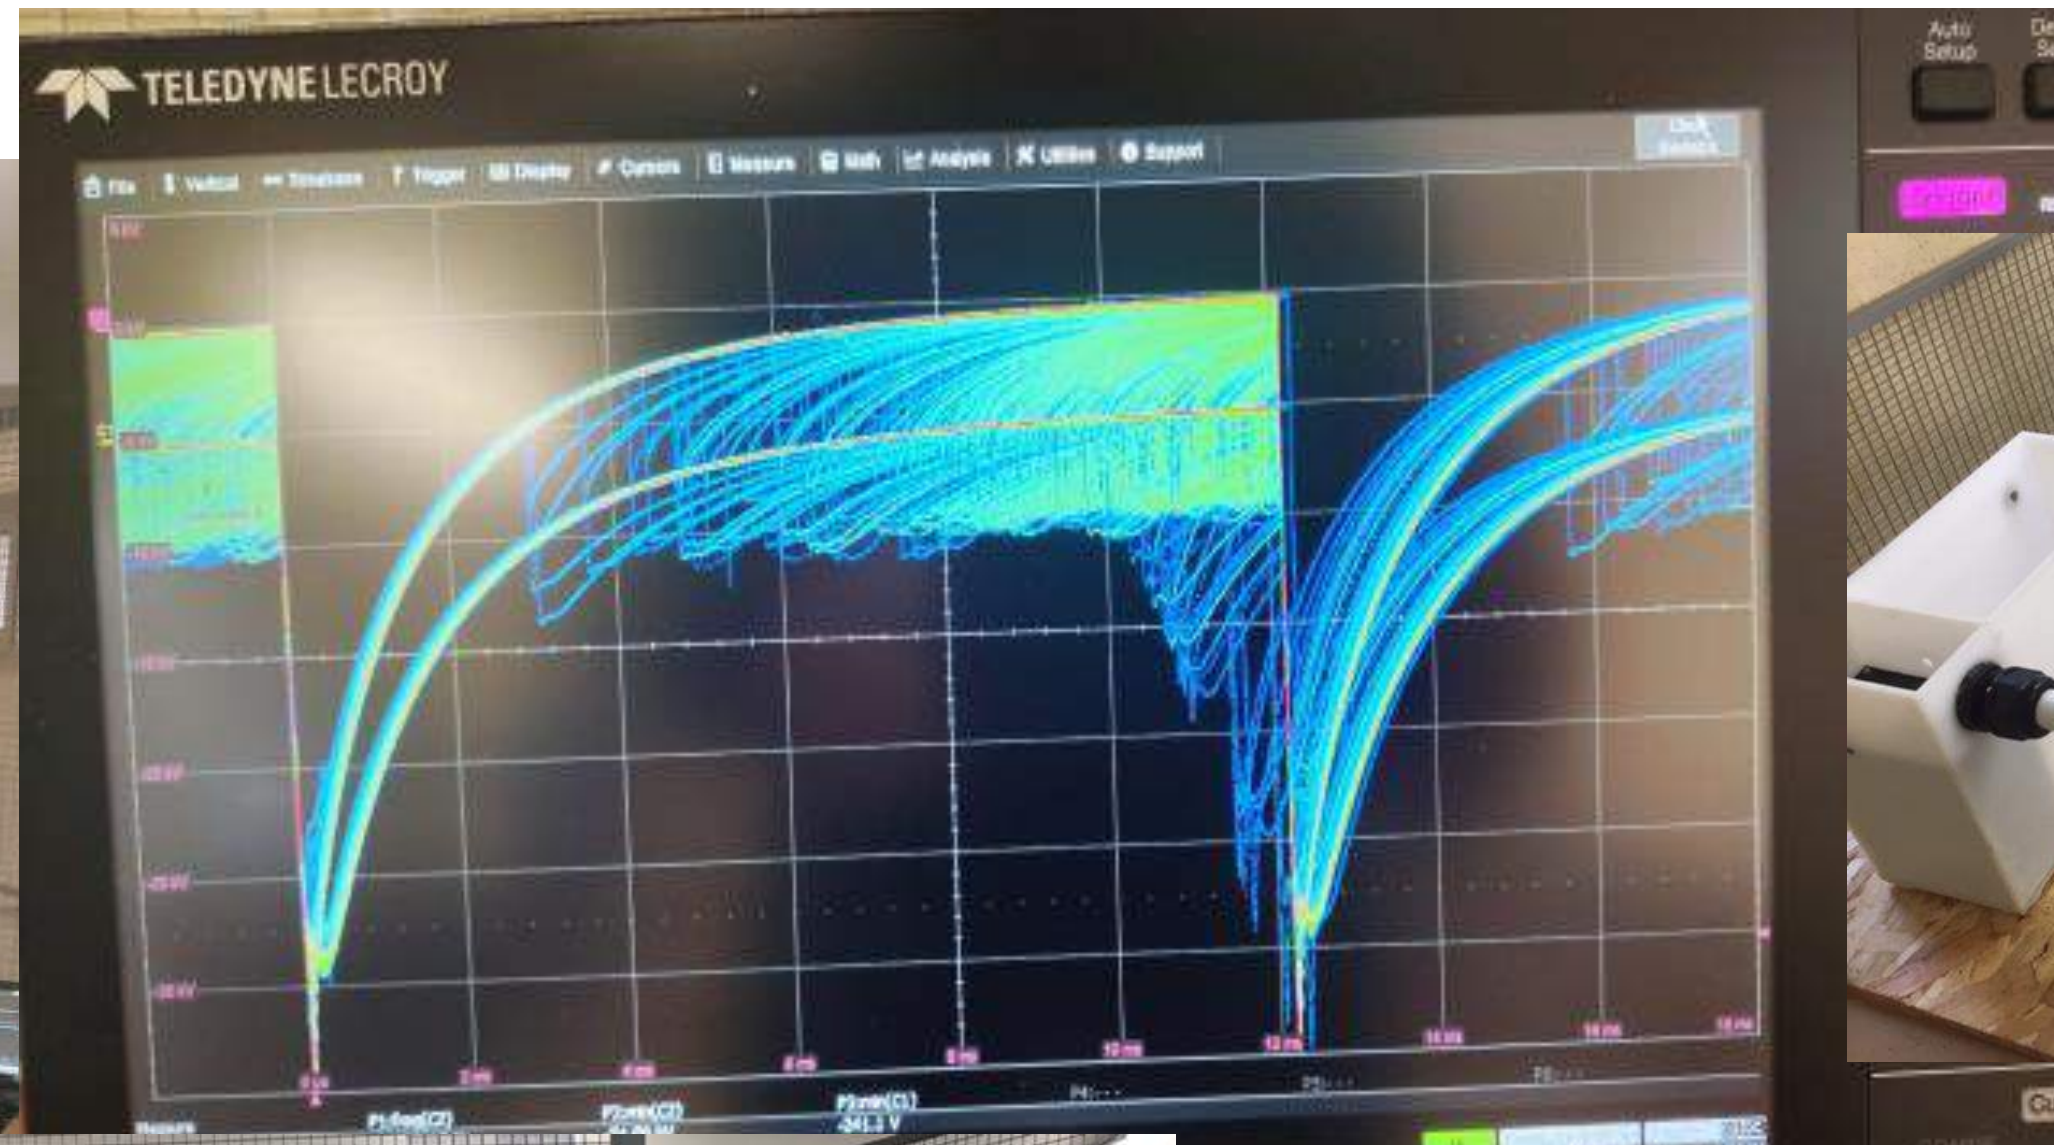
TELEDYNE LECROY

Auto Setup

File | Vertical | Timebase | Trigger | Display | Cursors | Measure | Math | Analysis | Utilities | Support

-10 kV

-20 kV

-25 kV

-30 kV

0 µs

2 ms

4 ms

6 ms

8 ms

10 ms

12 ms

14 ms

16 ms

18 ms

Measure

P1:freq(C2)

P2:min(C2)

P3:min(C1)

-241.3 V

P4:---

P5:---

P6:---